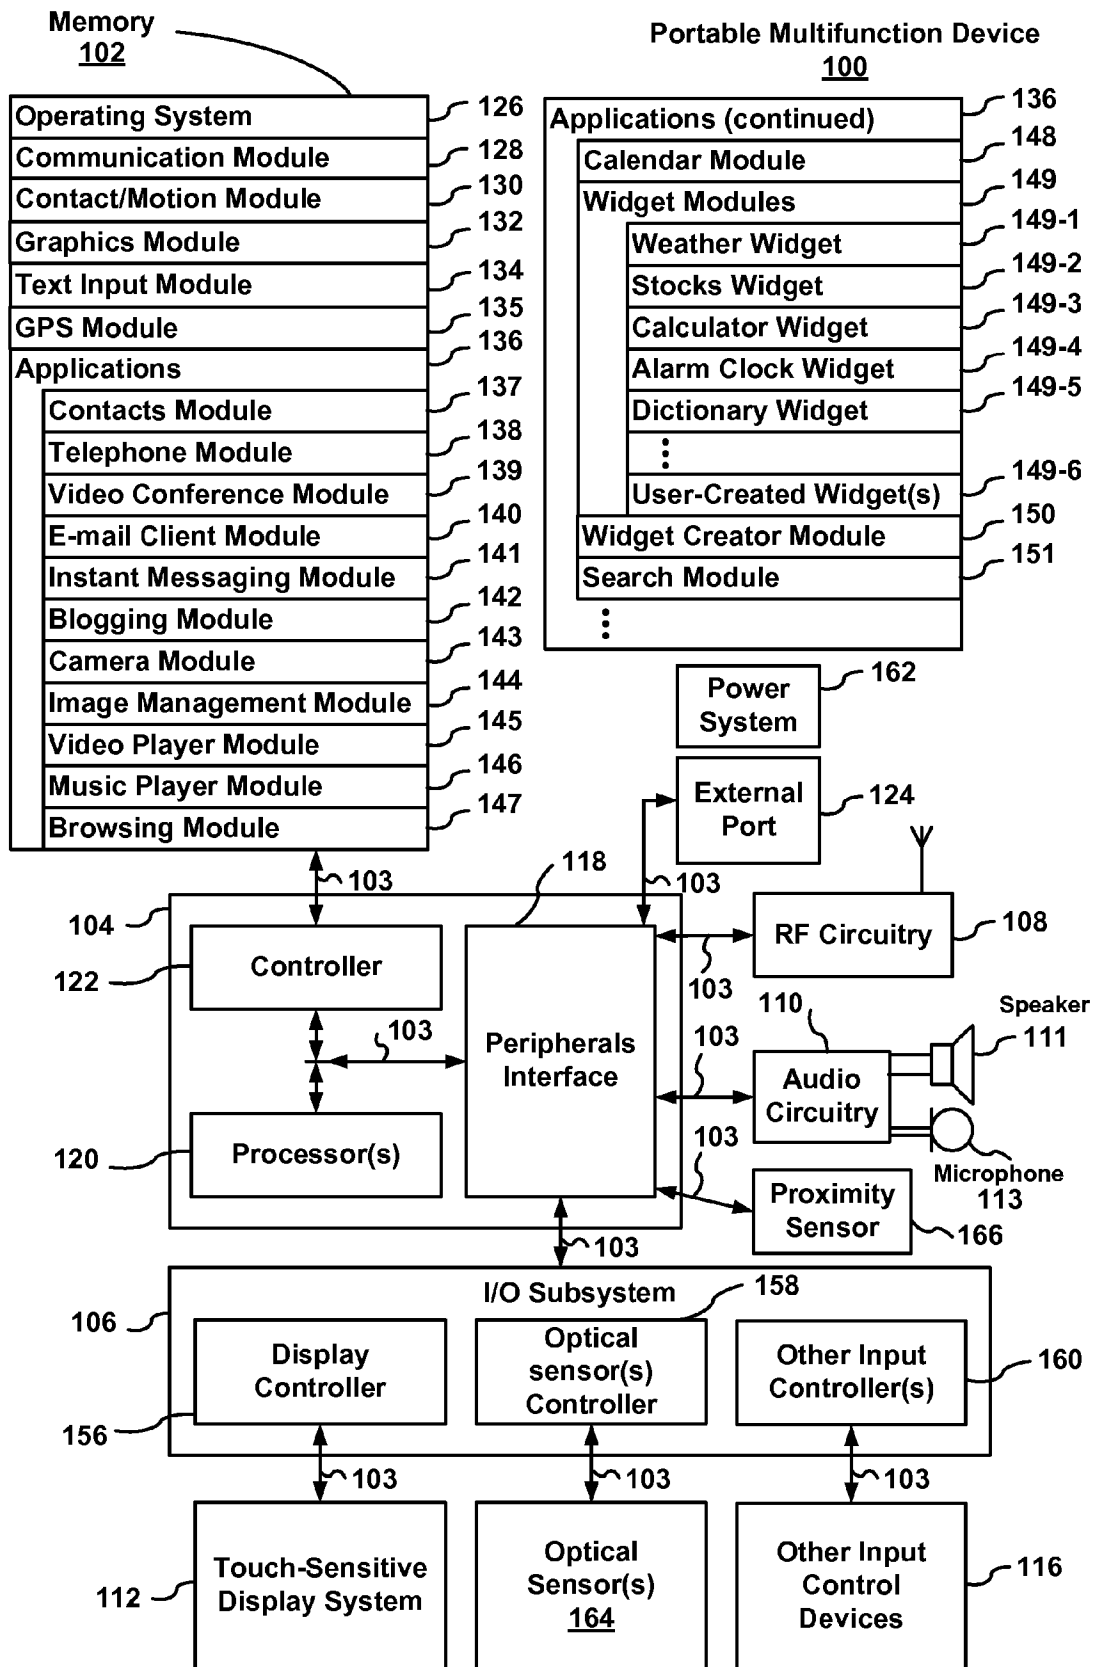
Memory
102

Portable Multifunction Device
100

Operating System 126
Communication Module 128
Contact/Motion Module 130
Graphics Module 132
Text Input Module 134
GPS Module 135
Applications 136
Contacts Module 137
Telephone Module 138
Video Conference Module 139
E-mail Client Module 140
Instant Messaging Module 141
Blogging Module 142
Camera Module 143
Image Management Module 144
Video Player Module 145
Music Player Module 146
Browsing Module 147

Applications (continued) 136
Calendar Module 148
Widget Modules 149
Weather Widget 149-1
Stocks Widget 149-2
Calculator Widget 149-3
Alarm Clock Widget 149-4
Dictionary Widget 149-5
⋮
User-Created Widget(s) 149-6
Widget Creator Module 150
Search Module 151
⋮

Power System 162
External Port 124
103
118
103
104
Controller
122
103
Peripherals Interface
RF Circuitry 108
103
110
Speaker
111
Audio Circuitry
103
Microphone
113
120
Processor(s)
103
Proximity Sensor 166
103
I/O Subsystem
158
106
Display Controller
156
Optical sensor(s) Controller
Other Input Controller(s) 160
103
103
103
112
Touch-Sensitive Display System
Optical Sensor(s)
164
Other Input Control Devices 116